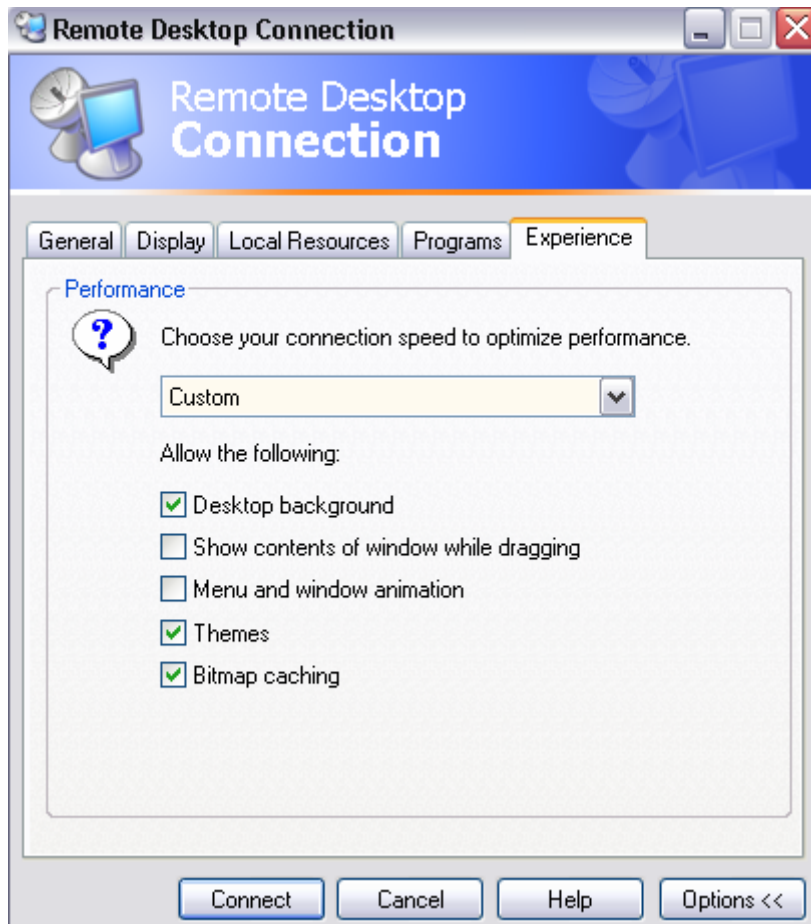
Remote Desktop Connection

Remote Desktop
Connection

General | Display | Local Resources | Programs | Experience

Performance

Choose your connection speed to optimize performance.

Custom

Allow the following:

Desktop background
Show contents of window while dragging
Menu and window animation
Themes
Bitmap caching

Connect | Cancel | Help | Options <<